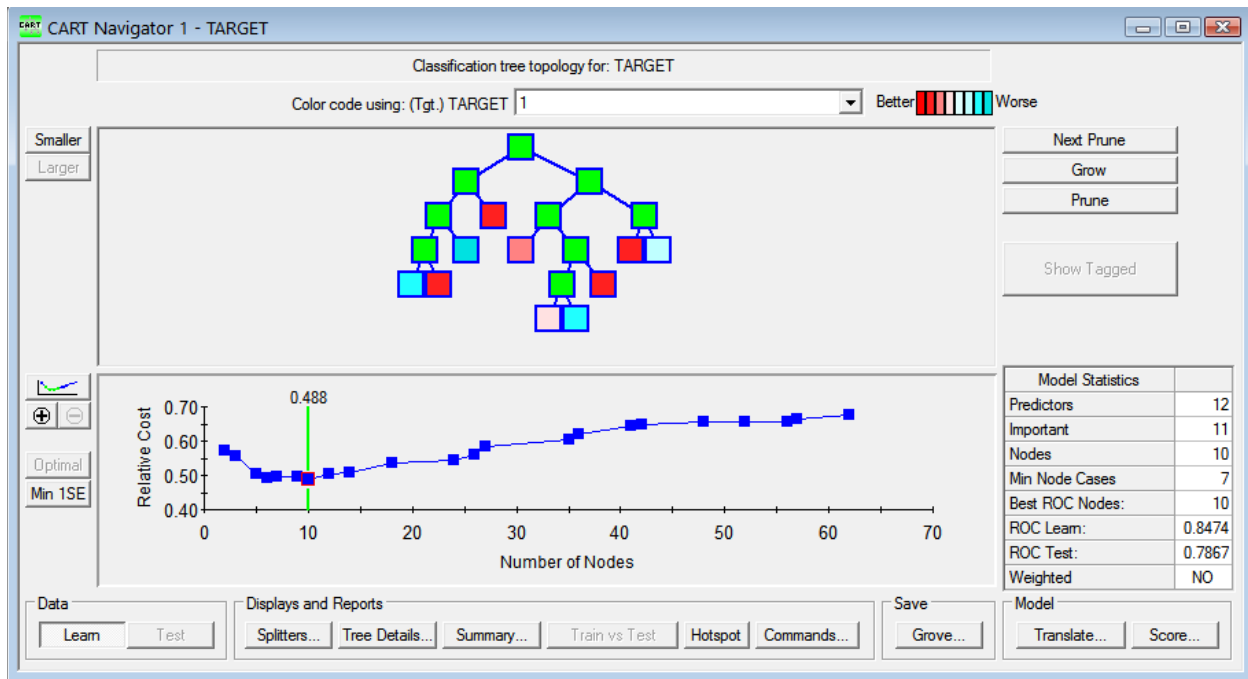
CART Navigator 1 - TARGET

Classification tree topology for: TARGET

Color code using: (Tgt.) TARGET 1

Better Worse

Smaller
Larger

Next Prune
Grow
Prune

Show Tagged

Optimal
Min 1SE

0.488

Relative Cost

0.70
0.60
0.50
0.40

0 10 20 30 40 50 60 70

Number of Nodes

| Model Statistics | |
|---|---|
| Predictors | 12 |
| Important | 11 |
| Nodes | 10 |
| Min Node Cases | 7 |
| Best ROC Nodes: | 10 |
| ROC Learn: | 0.8474 |
| ROC Test: | 0.7867 |
| Weighted | NO |

Data
Learn Test

Displays and Reports
Splitters... Tree Details... Summary... Train vs Test Hotspot Commands...

Save
Grove...

Model
Translate... Score...